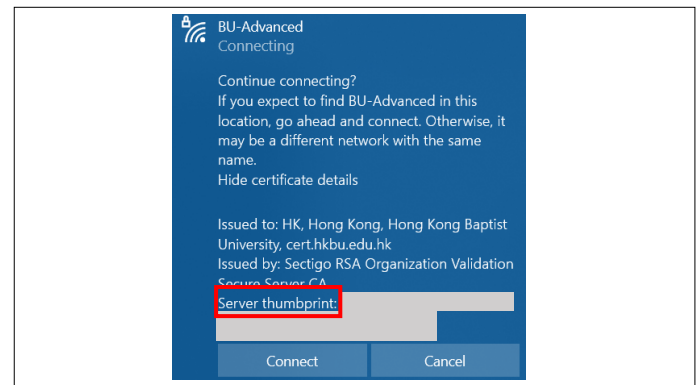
BU-Advanced
Connecting

Continue connecting?
If you expect to find BU-Advanced in this location, go ahead and connect. Otherwise, it may be a different network with the same name.
Hide certificate details

Issued to: HK, Hong Kong, Hong Kong Baptist University, cert.hkbu.edu.hk
Issued by: Sectigo RSA Organization Validation Secure Server CA
Server thumbprint: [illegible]

Connect
Cancel